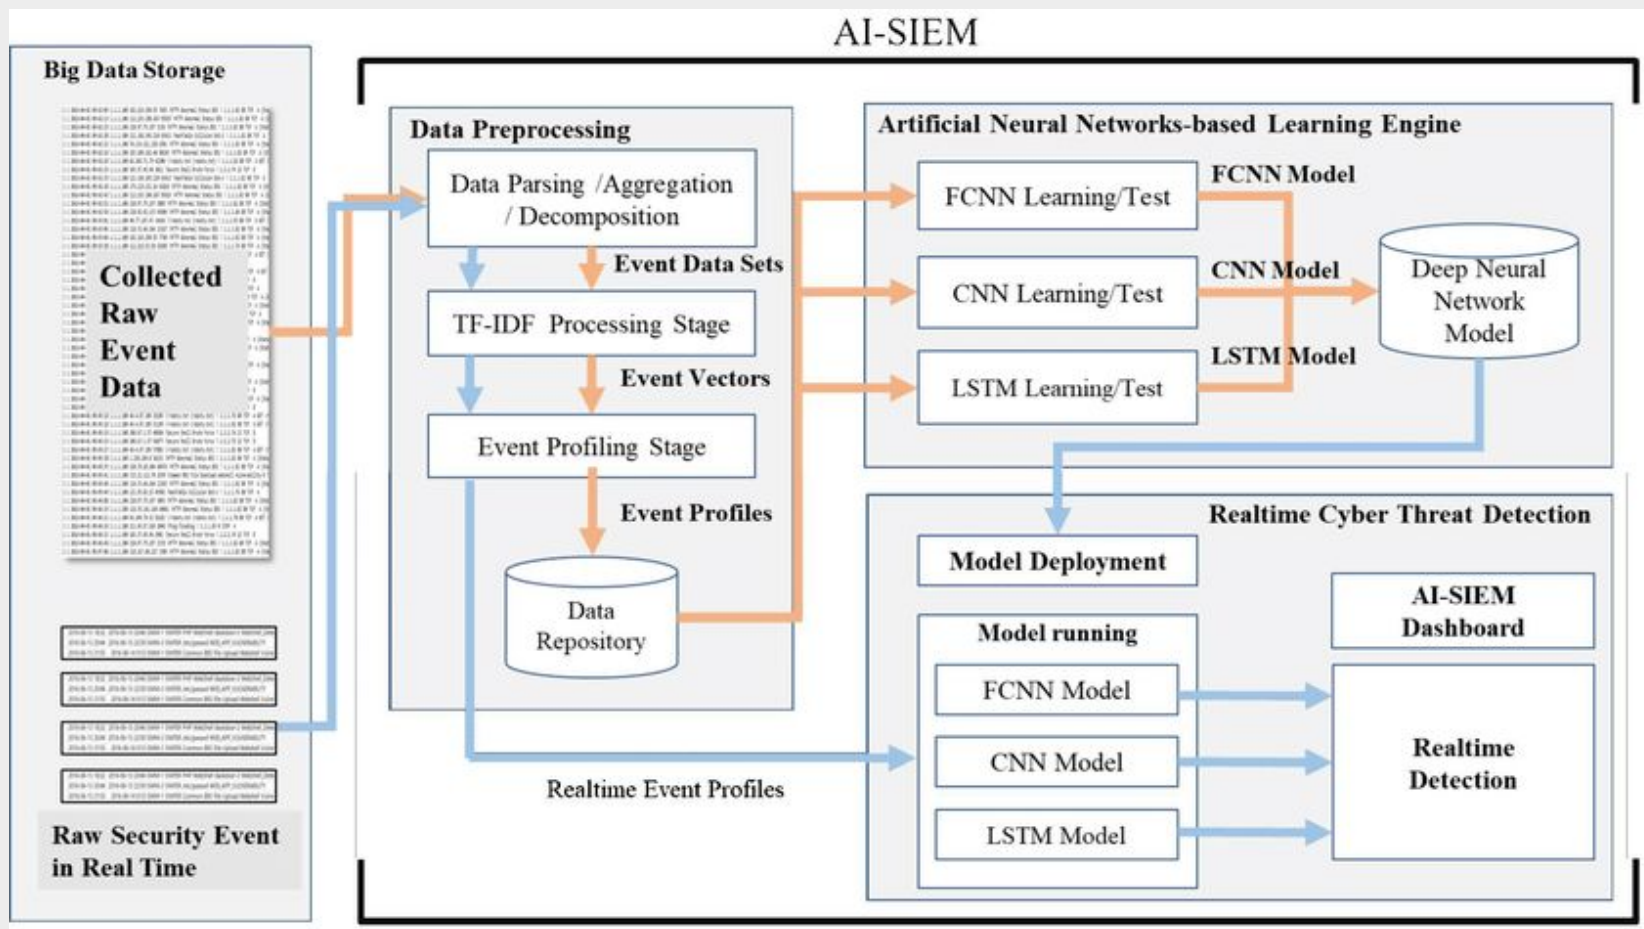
AI-SIEM

Big Data Storage

Collected Raw Event Data

Raw Security Event in Real Time

Data Preprocessing

Data Parsing /Aggregation / Decomposition

Event Data Sets

TF-IDF Processing Stage

Event Vectors

Event Profiling Stage

Event Profiles

Data Repository

Artificial Neural Networks-based Learning Engine

FCNN Learning/Test

FCNN Model

CNN Learning/Test

CNN Model

LSTM Learning/Test

LSTM Model

Deep Neural Network Model

Realtime Cyber Threat Detection

Model Deployment

AI-SIEM Dashboard

Model running

FCNN Model

CNN Model

LSTM Model

Realtime Detection

Realtime Event Profiles